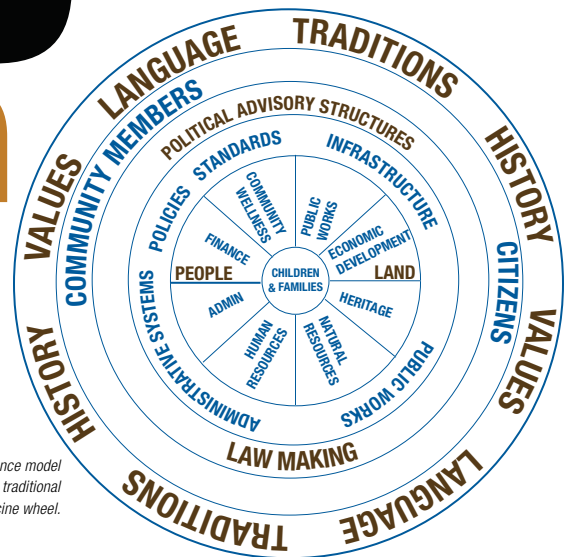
LANGUAGE
TRADITIONS
HISTORY
VALUES
LANGUAGE
TRADITIONS
HISTORY
VALUES

COMMUNITY MEMBERS
CITIZENS

POLITICAL ADVISORY STRUCTURES
INFRASTRUCTURE
PUBLIC WORKS
LAW MAKING
ADMINISTRATIVE SYSTEMS
POLICIES
STANDARDS

COMMUNITY WELLNESS
PUBLIC WORKS
ECONOMIC DEVELOPMENT
LAND
HERITAGE
NATURAL RESOURCES
HUMAN RESOURCES
ADMIN
PEOPLE
FINANCE

CHILDREN & FAMILIES

ance model
traditional
cine wheel.